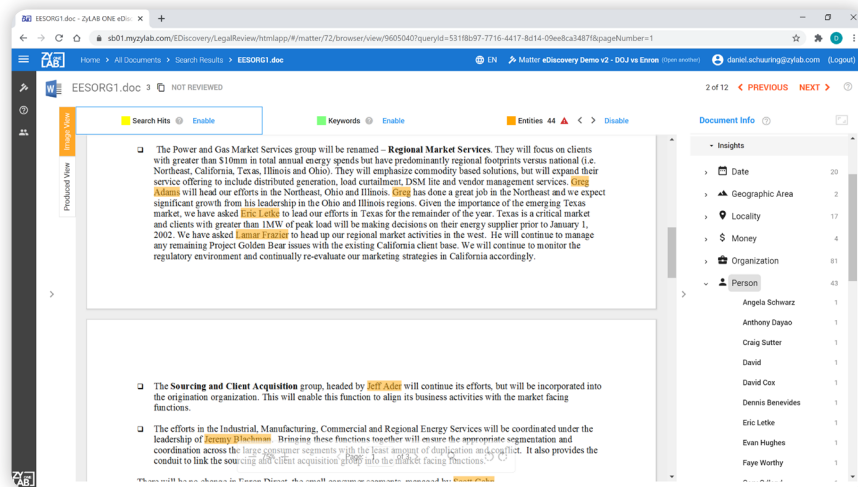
EESORG1.doc - ZyLAB ONE eDis ×

sb01.myzylab.com/EDiscovery/LegalReview/htmlapp/#/matter/72/browser/view/9605040?queryId=531f8b97-7716-4417-8d14-09ee8ca3487f&pageNumber=1

Home > All Documents > Search Results > EESORG1.doc

EN

Matter eDiscovery Demo v2 - DOJ vs Enron (Open another)

daniel.schuuring@zylab.com (Logout)

EESORG1.doc 3 NOT REVIEWED

2 of 12 PREVIOUS NEXT

Search Hits Enable

Keywords Enable

Entities 44 Disable

Document Info

Image View

Produced View

The Power and Gas Market Services group will be renamed – Regional Market Services. They will focus on clients with greater than $10mm in total annual energy spends but have predominantly regional footprints versus national (i.e. Northeast, California, Texas, Illinois and Ohio). They will emphasize commodity based solutions, but will expand their service offering to include distributed generation, load curtailment, DSM lite and vendor management services. Greg Adams will head our efforts in the Northeast, Ohio and Illinois. Greg has done a great job in the Northeast and we expect significant growth from his leadership in the Ohio and Illinois regions. Given the importance of the emerging Texas market, we have asked Eric Letke to lead our efforts in Texas for the remainder of the year. Texas is a critical market and clients with greater than 1MW of peak load will be making decisions on their energy supplier prior to January 1, 2002. We have asked Lamar Frazier to head up our regional market activities in the west. He will continue to manage any remaining Project Golden Bear issues with the existing California client base. We will continue to monitor the regulatory environment and continually re-evaluate our marketing strategies in California accordingly.

The Sourcing and Client Acquisition group, headed by Jeff Ader will continue its efforts, but will be incorporated into the origination organization. This will enable this function to align its business activities with the market facing functions.

The efforts in the Industrial, Manufacturing, Commercial and Regional Energy Services will be coordinated under the leadership of Jeremy Blachman. Bringing these functions together will ensure the appropriate segmentation and coordination across the large consumer segments with the least amount of duplication and conflict. It also provides the conduit to link the sourcing and client acquisition group into the market facing functions.

Insights

Date 20

Geographic Area 2

Locality 17

Money 4

Organization 81

Person 43

Angela Schwarz 1

Anthony Dayao 1

Craig Sutter 1

David 1

David Cox 1

Dennis Benevides 1

Eric Letke 1

Evan Hughes 1

Faye Worthy 1